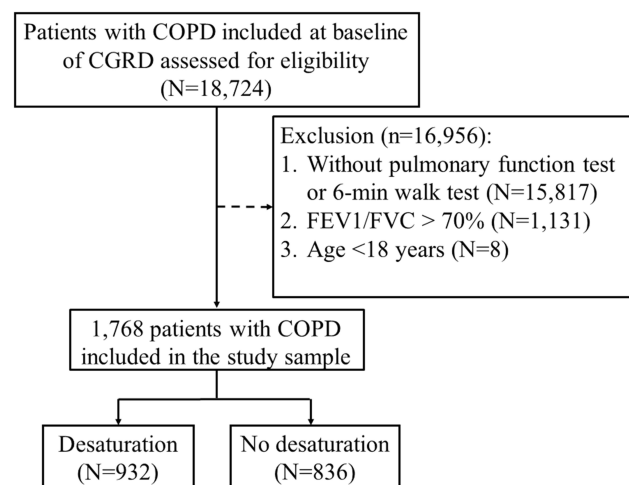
Patients with COPD included at baseline of CGRD assessed for eligibility (N=18,724)

Exclusion (n=16,956):
1. Without pulmonary function test or 6-min walk test (N=15,817)
2. FEV1/FVC > 70% (N=1,131)
3. Age <18 years (N=8)

1,768 patients with COPD included in the study sample

Desaturation (N=932)

No desaturation (N=836)